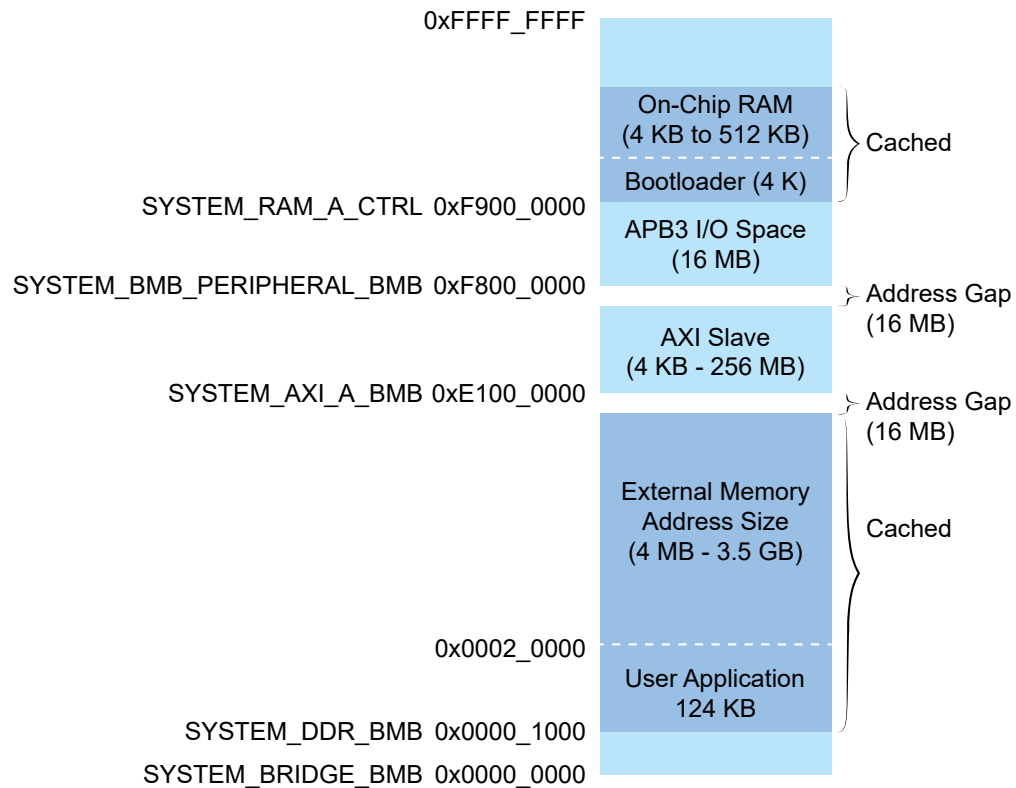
0xFFFF_FFFF

On-Chip RAM
(4 KB to 512 KB)

Bootloader (4 K)

Cached

SYSTEM_RAM_A_CTRL 0xF900_0000

APB3 I/O Space
(16 MB)

SYSTEM_BMB_PERIPHERAL_BMB 0xF800_0000

Address Gap
(16 MB)

AXI Slave
(4 KB - 256 MB)

SYSTEM_AXI_A_BMB 0xE100_0000

Address Gap
(16 MB)

External Memory
Address Size
(4 MB - 3.5 GB)

Cached

0x0002_0000

User Application
124 KB

SYSTEM_DDR_BMB 0x0000_1000

SYSTEM_BRIDGE_BMB 0x0000_0000